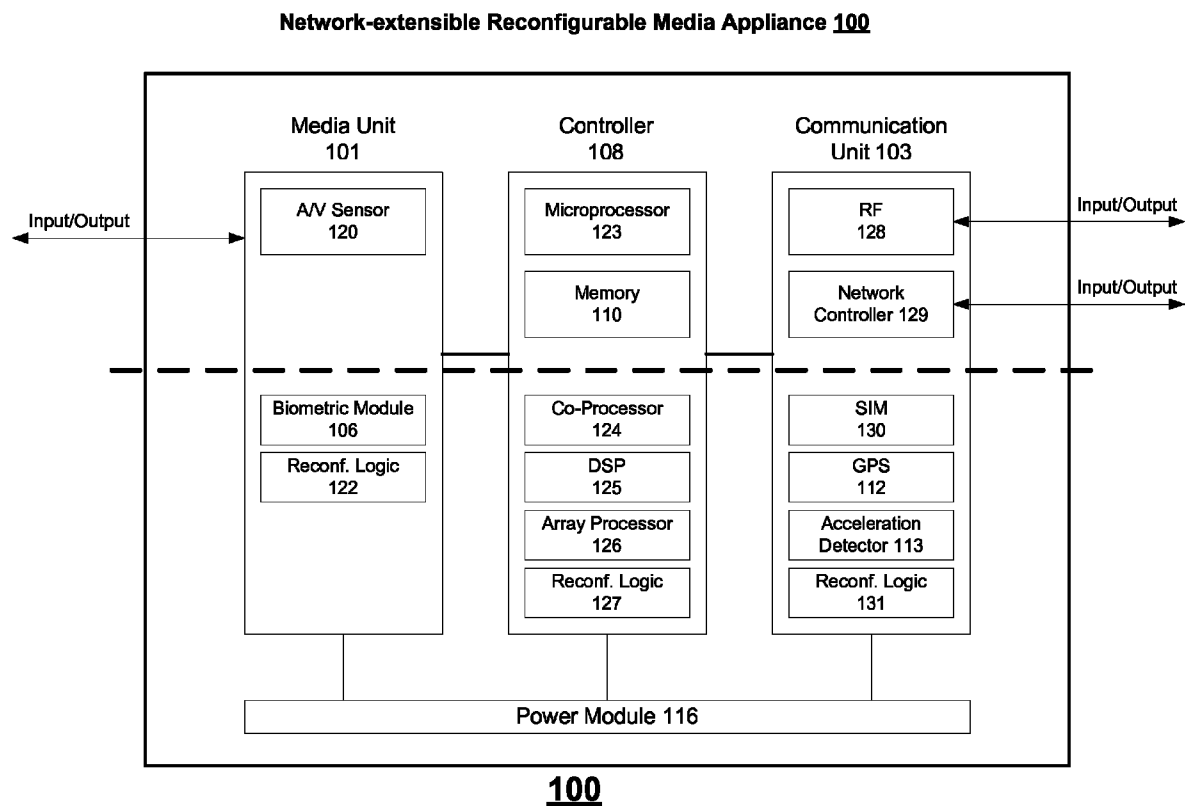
Network-extensible Reconfigurable Media Appliance 100

Media Unit 101

Controller 108

Communication Unit 103

Input/Output

A/V Sensor 120

Microprocessor 123

RF 128

Input/Output

Memory 110

Network Controller 129

Input/Output

Biometric Module 106

Reconf. Logic 122

Co-Processor 124

DSP 125

Array Processor 126

Reconf. Logic 127

SIM 130

GPS 112

Acceleration Detector 113

Reconf. Logic 131

Power Module 116

100